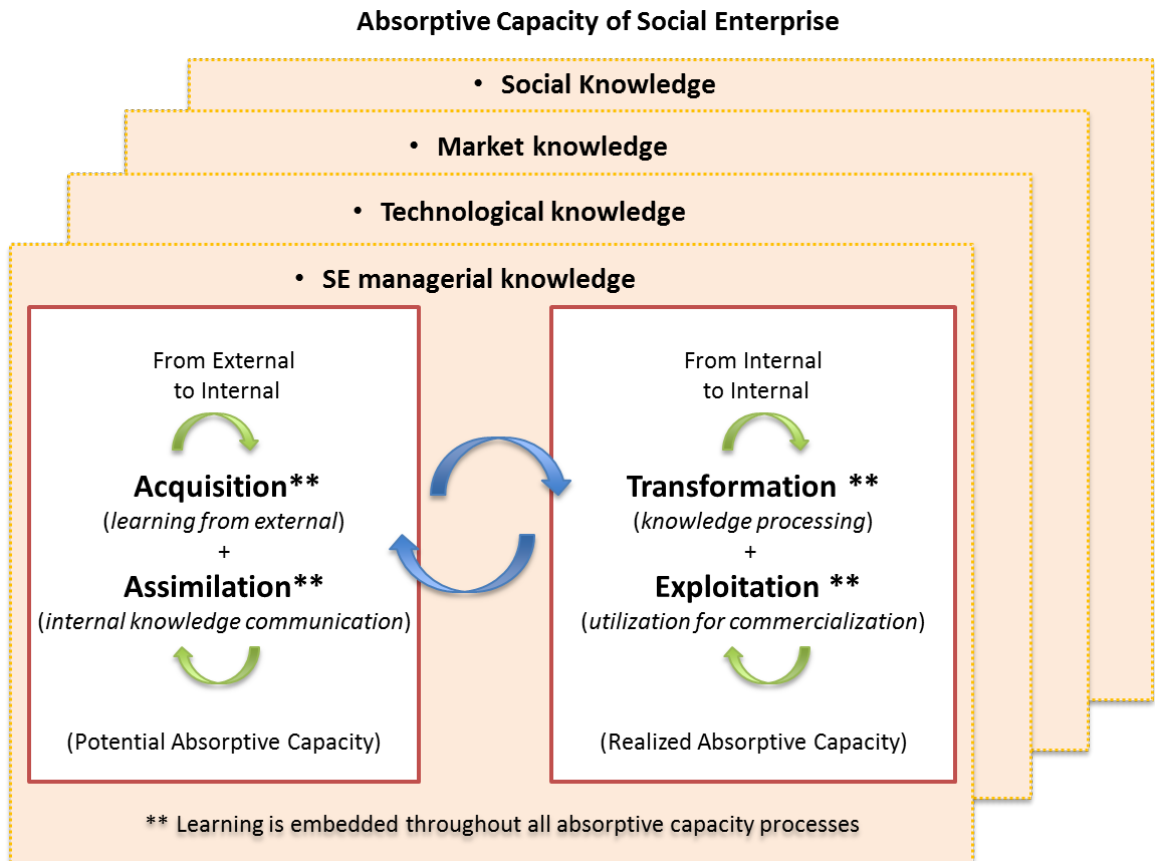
Absorptive Capacity of Social Enterprise

• Social Knowledge

• Market knowledge

• Technological knowledge

• SE managerial knowledge

From External to Internal

Acquisition**
(*learning from external*)
+
Assimilation**
(*internal knowledge communication*)

(Potential Absorptive Capacity)

From Internal to Internal

Transformation **
(*knowledge processing*)
+
Exploitation **
(*utilization for commercialization*)

(Realized Absorptive Capacity)

** Learning is embedded throughout all absorptive capacity processes